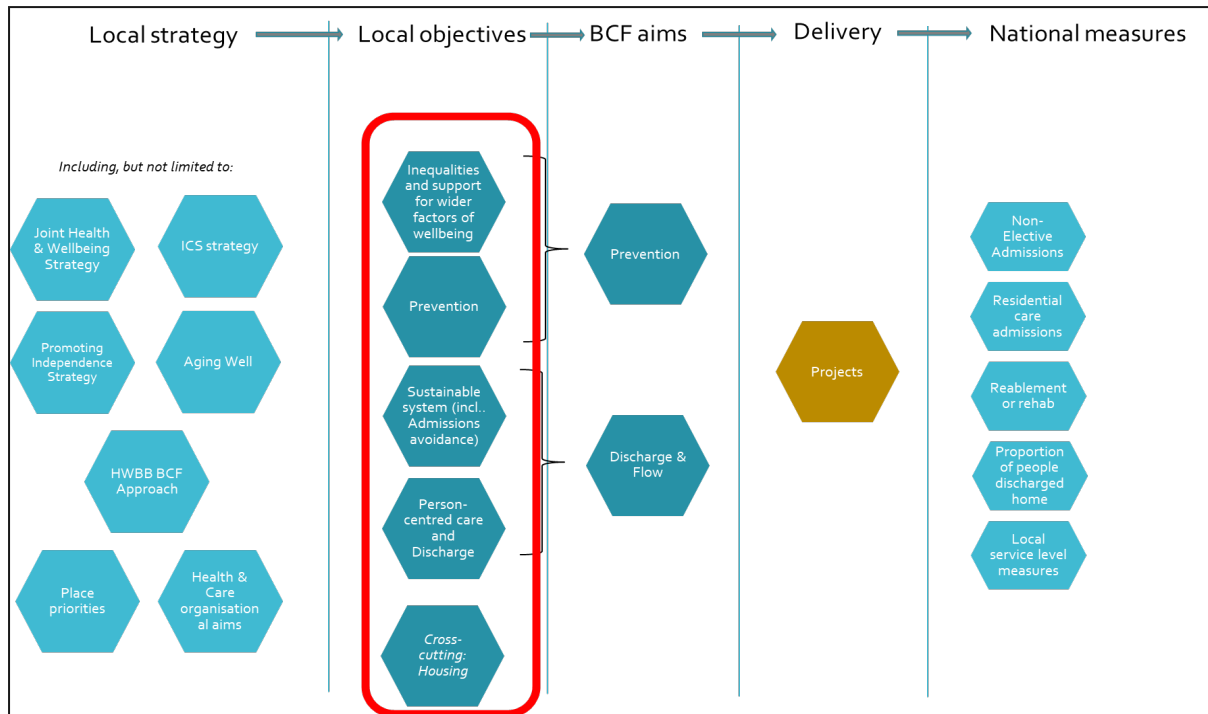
Local strategy
Local objectives
BCF aims
Delivery
National measures

Including, but not limited to:

Joint Health & Wellbeing Strategy
ICS strategy
Promoting Independence Strategy
Aging Well
HWBB BCF Approach
Place priorities
Health & Care organisation al aims

Inequalities and support for wider factors of wellbeing
Prevention
Sustainable system (incl.. Admissions avoidance)
Person-centred care and Discharge
Cross-cutting: Housing

Prevention
Discharge & Flow

Projects

Non-Elective Admissions
Residential care admissions
Reablement or rehab
Proportion of people discharged home
Local service level measures